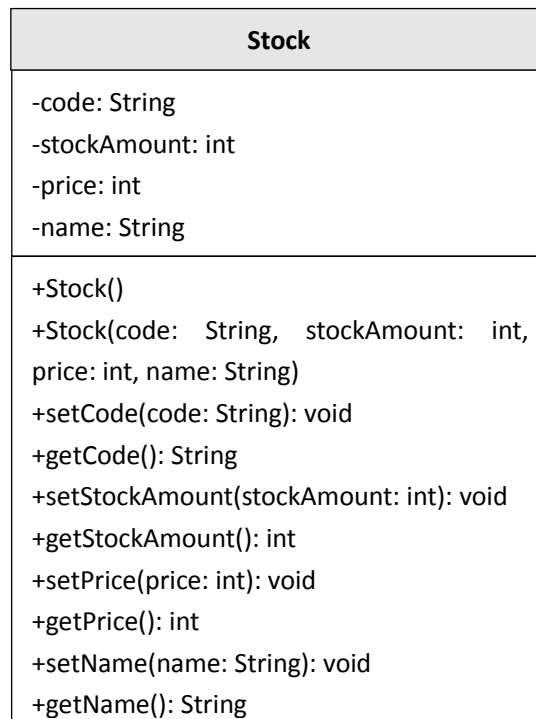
Stock

-code: String
-stockAmount: int
-price: int
-name: String

+Stock()
+Stock(code: String, stockAmount: int, price: int, name: String)
+setCode(code: String): void
+getCode(): String
+setStockAmount(stockAmount: int): void
+getStockAmount(): int
+setPrice(price: int): void
+getPrice(): int
+setName(name: String): void
+getName(): String